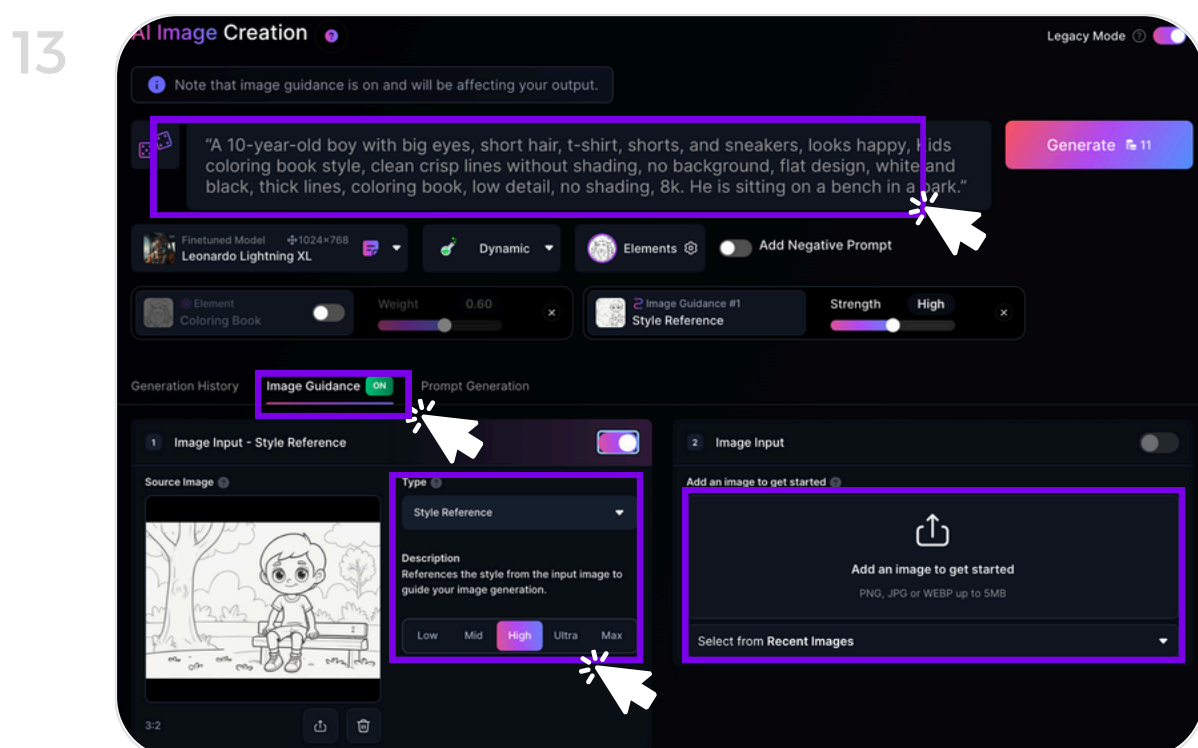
13

AI Image Creation

Legacy Mode

Note that image guidance is on and will be affecting your output.

"A 10-year-old boy with big eyes, short hair, t-shirt, shorts, and sneakers, looks happy, kids coloring book style, clean crisp lines without shading, no background, flat design, white and black, thick lines, coloring book, low detail, no shading, 8k. He is sitting on a bench in a park."

Generate 11

Finetuned Model 1024×768
Leonardo Lightning XL

Dynamic

Elements

Add Negative Prompt

Element
Coloring Book

Weight 0.60

Image Guidance #1
Style Reference

Strength High

Generation History

Image Guidance ON

Prompt Generation

1 Image Input - Style Reference

Source Image

3:2

Type

Style Reference

Description
References the style from the input image to guide your image generation.

Low Mid High Ultra Max

2 Image Input

Add an image to get started

Add an image to get started

PNG, JPG or WEBP up to 5MB

Select from Recent Images